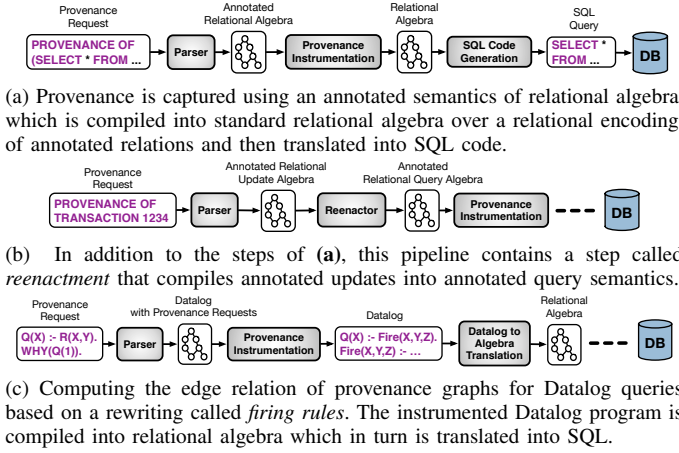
Provenance Request
PROVENANCE OF (SELECT * FROM ...
Parser
Annotated Relational Algebra
Provenance Instrumentation
Relational Algebra
SQL Code Generation
SQL Query
SELECT * FROM ...
DB

(a) Provenance is captured using an annotated semantics of relational algebra which is compiled into standard relational algebra over a relational encoding of annotated relations and then translated into SQL code.

Provenance Request
PROVENANCE OF TRANSACTION 1234
Parser
Annotated Relational Update Algebra
Reenactor
Annotated Relational Query Algebra
Provenance Instrumentation
DB

(b) In addition to the steps of **(a)**, this pipeline contains a step called *reenactment* that compiles annotated updates into annotated query semantics.

Provenance Request
Q(X) :- R(X,Y). WHY(Q(1)).
Parser
Datalog with Provenance Requests
Provenance Instrumentation
Datalog
Q(X) :- Fire(X,Y,Z). Fire(X,Y,Z) :- ...
Datalog to Algebra Translation
Relational Algebra
DB

(c) Computing the edge relation of provenance graphs for Datalog queries based on a rewriting called *firing rules*. The instrumented Datalog program is compiled into relational algebra which in turn is translated into SQL.